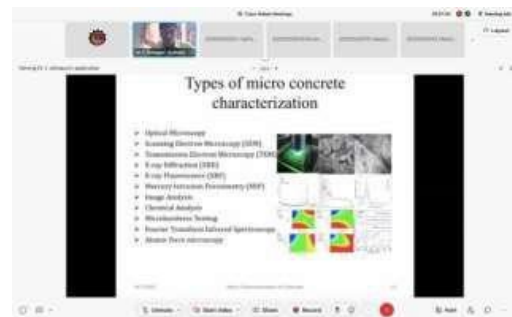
Types of micro concrete characterization

Optical Microscopy
Scanning Electron Microscopy (SEM)
Transmission Electron Microscopy (TEM)
X-ray Diffraction (XRD)
X-ray Fluorescence (XRF)
Mercury Intrusion Porosimetry (MIP)
Image Analysis
Chemical Analysis
Microhardness Testing
Fourier Transform Infrared Spectroscopy
Atomic Force microscopy

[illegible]